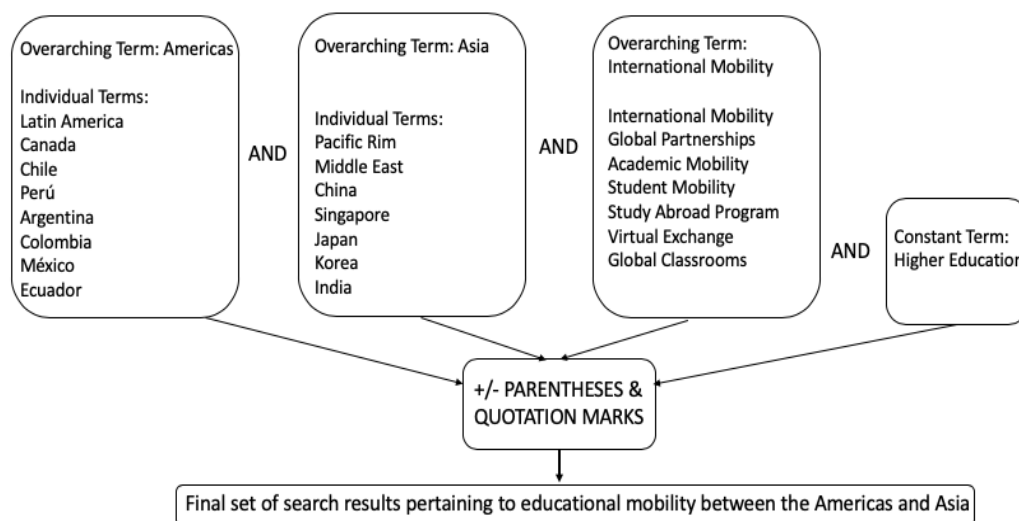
Overarching Term: Americas

Individual Terms:
Latin America
Canada
Chile
Perú
Argentina
Colombia
México
Ecuador

AND

Overarching Term: Asia

Individual Terms:
Pacific Rim
Middle East
China
Singapore
Japan
Korea
India

AND

Overarching Term: International Mobility

International Mobility
Global Partnerships
Academic Mobility
Student Mobility
Study Abroad Program
Virtual Exchange
Global Classrooms

AND

Constant Term: Higher Educatio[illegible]

+/- PARENTHESES & QUOTATION MARKS

Final set of search results pertaining to educational mobility between the Americas and Asia